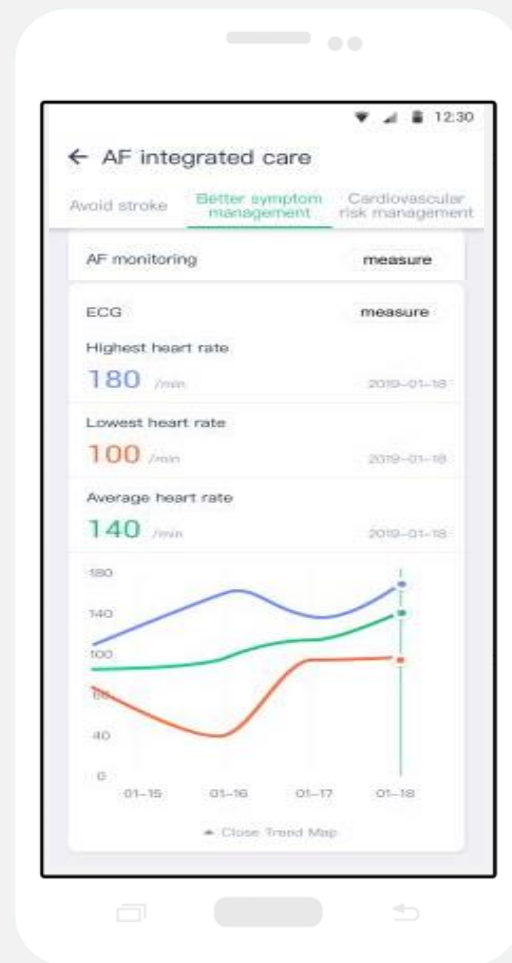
12:30

← AF integrated care

Avoid stroke Better symptom management Cardiovascular risk management

AF monitoring measure

ECG measure

Highest heart rate
180 /min 2019-01-18

Lowest heart rate
100 /min 2019-01-18

Average heart rate
140 /min 2019-01-18

180
140
100
60
40
0
01-15 01-16 01-17 01-18

Close Trend Map